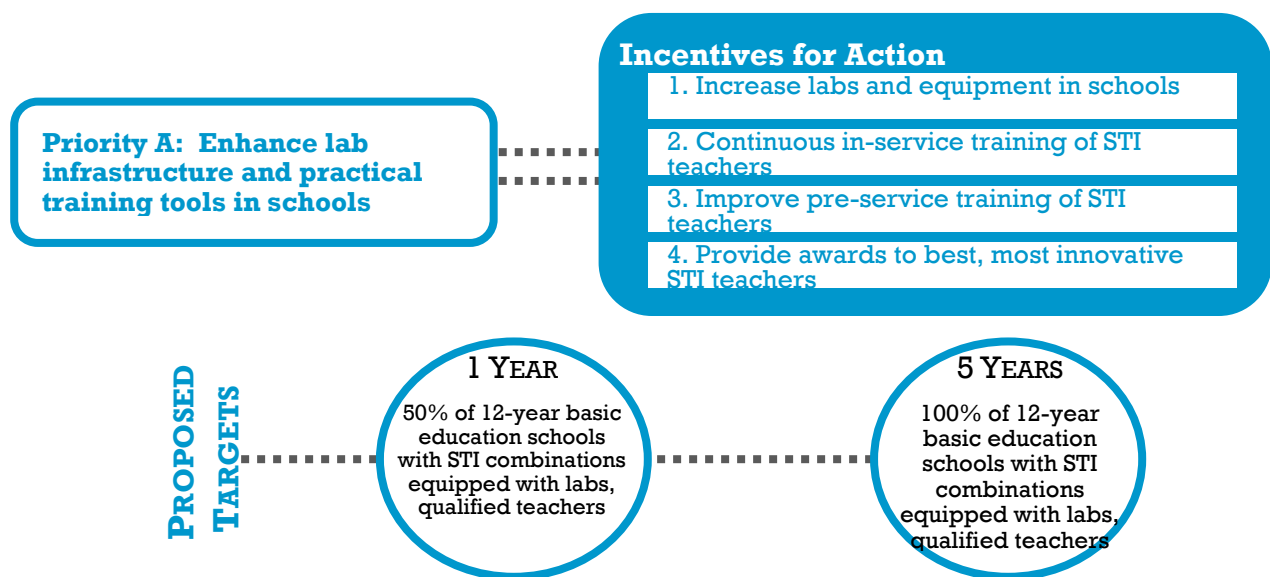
Priority A: Enhance lab infrastructure and practical training tools in schools

Incentives for Action

1. Increase labs and equipment in schools

2. Continuous in-service training of STI teachers

3. Improve pre-service training of STI teachers

4. Provide awards to best, most innovative STI teachers

PROPOSED TARGETS

1 YEAR

50% of 12-year basic education schools with STI combinations equipped with labs, qualified teachers

5 YEARS

100% of 12-year basic education schools with STI combinations equipped with labs, qualified teachers